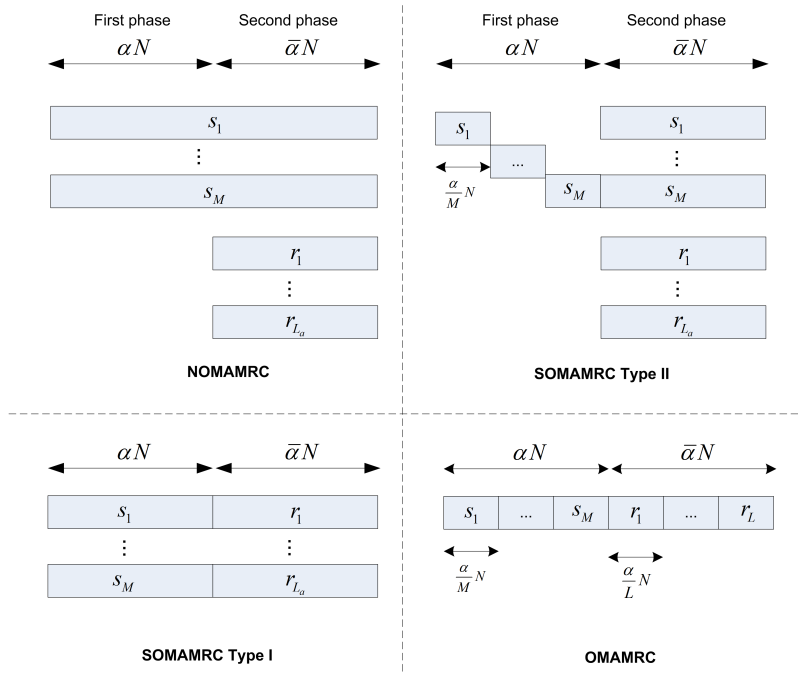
First phase Second phase

$\alpha N$ $\bar{\alpha} N$

$s_1$

⋮

$s_M$

$r_1$

⋮

$r_{L_a}$

NOMAMRC

First phase Second phase

$\alpha N$ $\bar{\alpha} N$

$s_1$ ... $s_M$

$\frac{\alpha}{M} N$

$s_1$

⋮

$s_M$

$r_1$

⋮

$r_{L_a}$

SOMAMRC Type II

$\alpha N$ $\bar{\alpha} N$

$s_1$ $r_1$

⋮ ⋮

$s_M$ $r_{L_a}$

SOMAMRC Type I

$\alpha N$ $\bar{\alpha} N$

$s_1$ ... $s_M$ $r_1$ ... $r_L$

$\frac{\alpha}{M} N$ $\frac{\alpha}{L} N$

OMAMRC